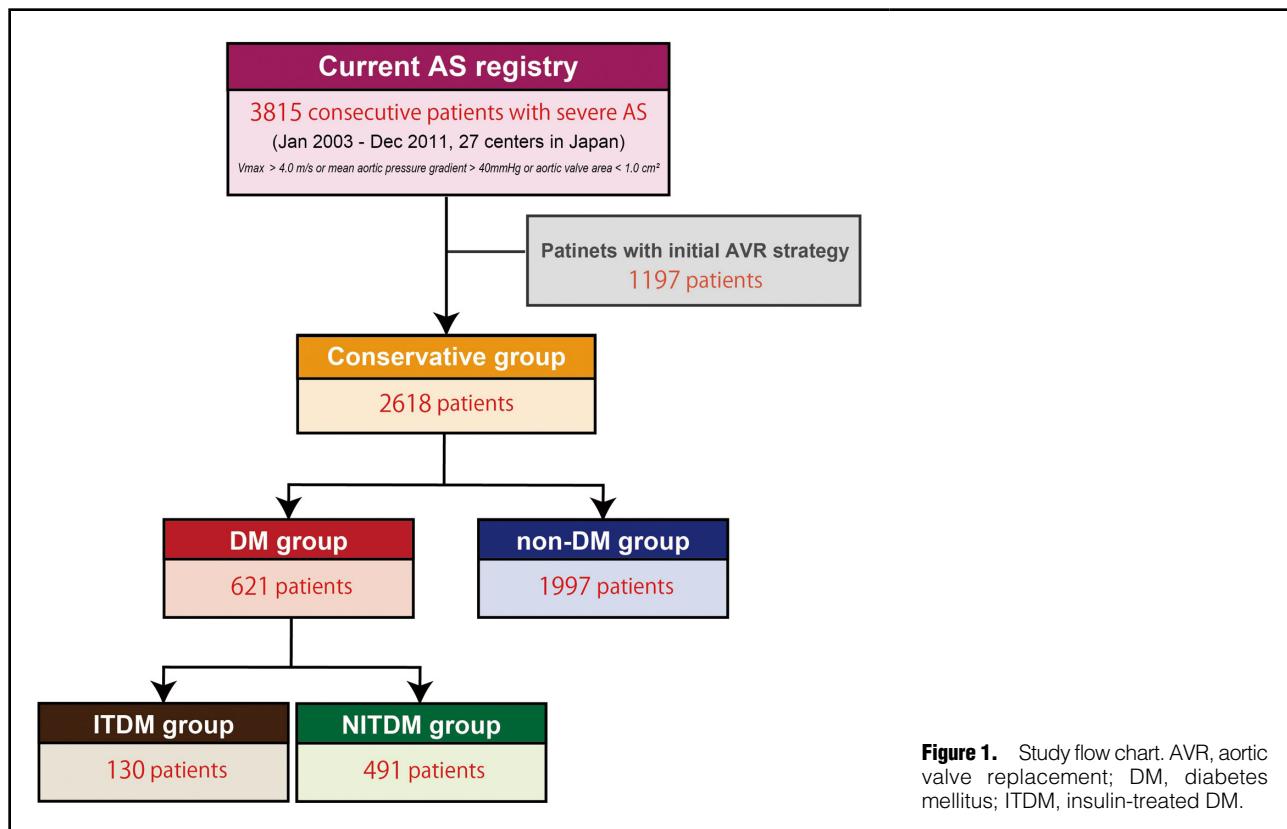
Current AS registry

3815 consecutive patients with severe AS

(Jan 2003 - Dec 2011, 27 centers in Japan)

Vmax > 4.0 m/s or mean aortic pressure gradient > 40mmHg or aortic valve area < 1.0 cm²

Patinets with initial AVR strategy
1197 patients

Conservative group
2618 patients

DM group
621 patients

non-DM group
1997 patients

ITDM group
130 patients

NITDM group
491 patients

**Figure 1.** Study flow chart. AVR, aortic valve replacement; DM, diabetes mellitus; ITDM, insulin-treated DM.